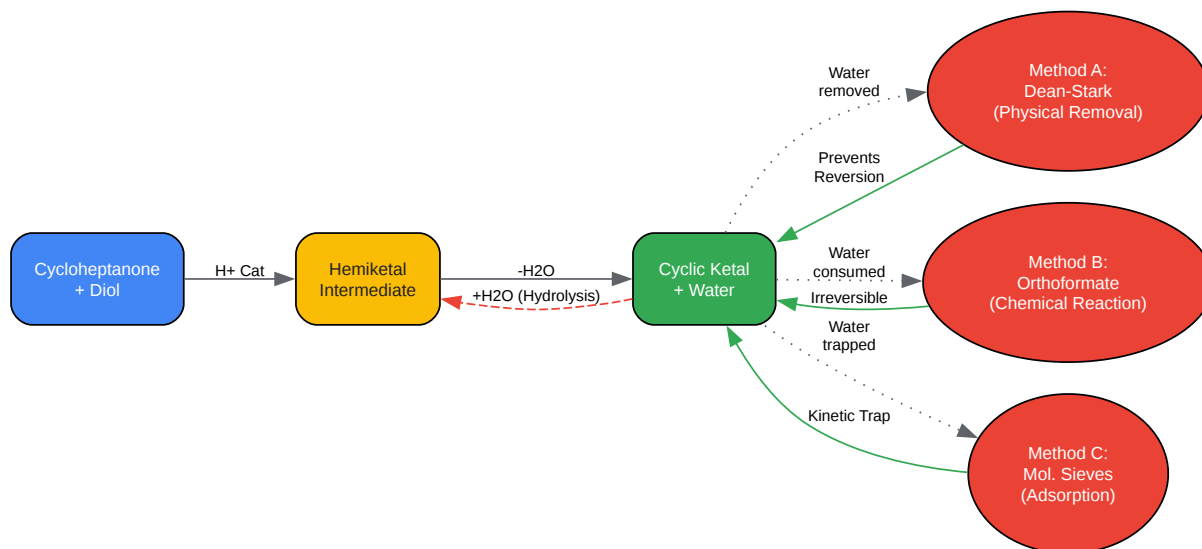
Cycloheptanone + Diol

H+ Cat

Hemiketal Intermediate

-H2O

+H2O (Hydrolysis)

Cyclic Ketal + Water

Water removed

Prevents Reversion

Method A: Dean-Stark (Physical Removal)

Water consumed

Irreversible

Method B: Orthoformate (Chemical Reaction)

Water trapped

Kinetic Trap

Method C: Mol. Sieves (Adsorption)